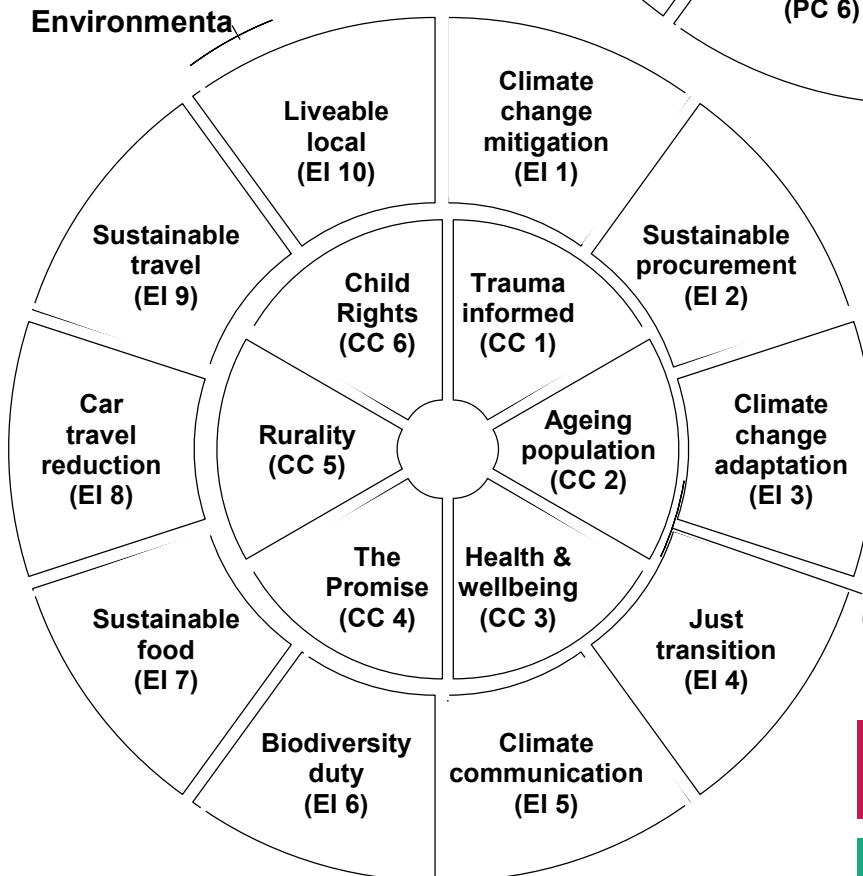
Environmenta

(PC 6)

Climate change mitigation (EI 1)

Sustainable procurement (EI 2)

Climate change adaptation (EI 3)

Just transition (EI 4)

Climate communication (EI 5)

Biodiversity duty (EI 6)

Sustainable food (EI 7)

Car travel reduction (EI 8)

Sustainable travel (EI 9)

Liveable local (EI 10)

Trauma informed (CC 1)

Ageing population (CC 2)

Health & wellbeing (CC 3)

The Promise (CC 4)

Rurality (CC 5)

Child Rights (CC 6)